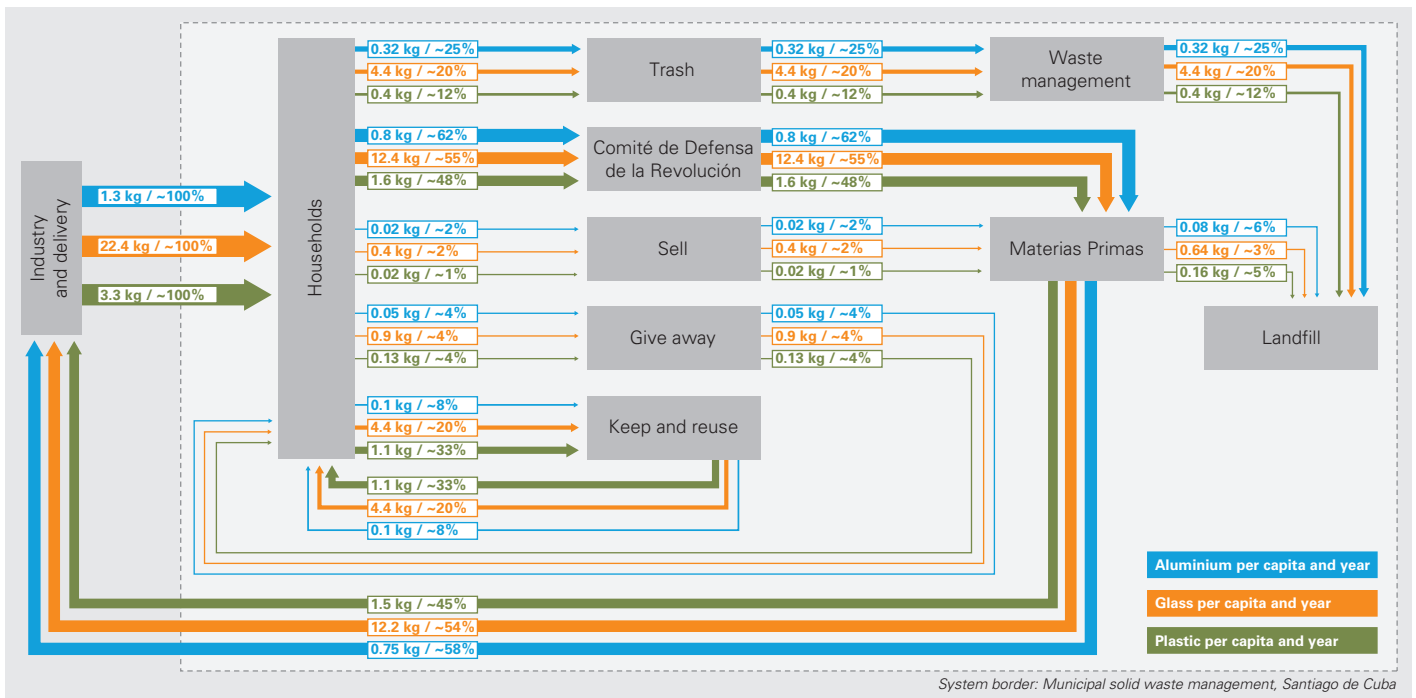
Industry and delivery

1.3 kg / ~100%
22.4 kg / ~100%
3.3 kg / ~100%

Households

0.32 kg / ~25%
4.4 kg / ~20%
0.4 kg / ~12%

Trash

0.32 kg / ~25%
4.4 kg / ~20%
0.4 kg / ~12%

Waste management

0.32 kg / ~25%
4.4 kg / ~20%
0.4 kg / ~12%

0.8 kg / ~62%
12.4 kg / ~55%
1.6 kg / ~48%

Comité de Defensa de la Revolución

0.8 kg / ~62%
12.4 kg / ~55%
1.6 kg / ~48%

0.02 kg / ~2%
0.4 kg / ~2%
0.02 kg / ~1%

Sell

0.02 kg / ~2%
0.4 kg / ~2%
0.02 kg / ~1%

Materias Primas

0.08 kg / ~6%
0.64 kg / ~3%
0.16 kg / ~5%

Landfill

0.05 kg / ~4%
0.9 kg / ~4%
0.13 kg / ~4%

Give away

0.05 kg / ~4%
0.9 kg / ~4%
0.13 kg / ~4%

0.1 kg / ~8%
4.4 kg / ~20%
1.1 kg / ~33%

Keep and reuse

1.1 kg / ~33%
4.4 kg / ~20%
0.1 kg / ~8%

1.5 kg / ~45%
12.2 kg / ~54%
0.75 kg / ~58%

Aluminium per capita and year
Glass per capita and year
Plastic per capita and year

System border: Municipal solid waste management, Santiago de Cuba